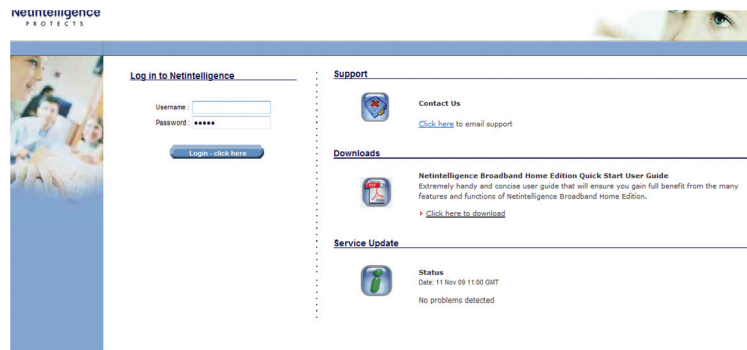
Netintelligence
PROTECTS

Log in to Netintelligence

Username :
Password : •••••

Login - click here

Support

Contact Us

Click here to email support

Downloads

Netintelligence Broadband Home Edition Quick Start User Guide
Extremely handy and concise user guide that will ensure you gain full benefit from the many features and functions of Netintelligence Broadband Home Edition.

Click here to download

Service Update

Status
Date: 11 Nov 09 11:00 GMT

No problems detected